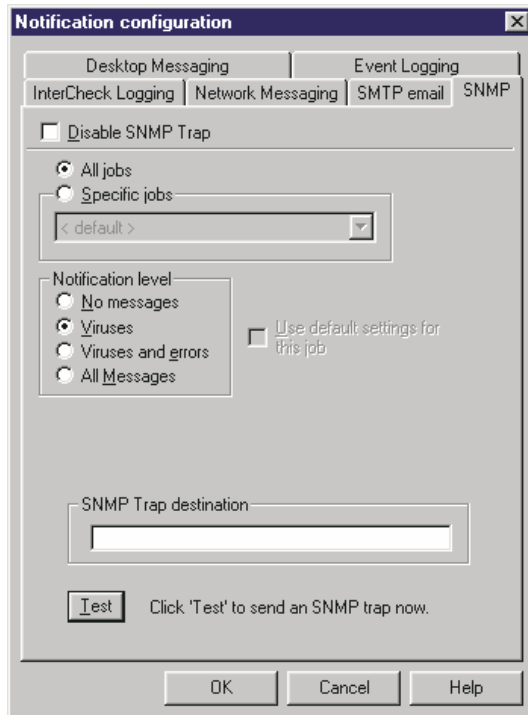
Notification configuration

Desktop Messaging
Event Logging
InterCheck Logging
Network Messaging
SMTP email
SNMP

Disable SNMP Trap

All jobs
Specific jobs
< default >

Notification level
No messages
Viruses
Viruses and errors
All Messages

Use default settings for this job

SNMP Trap destination

Test
Click 'Test' to send an SNMP trap now.

OK
Cancel
Help